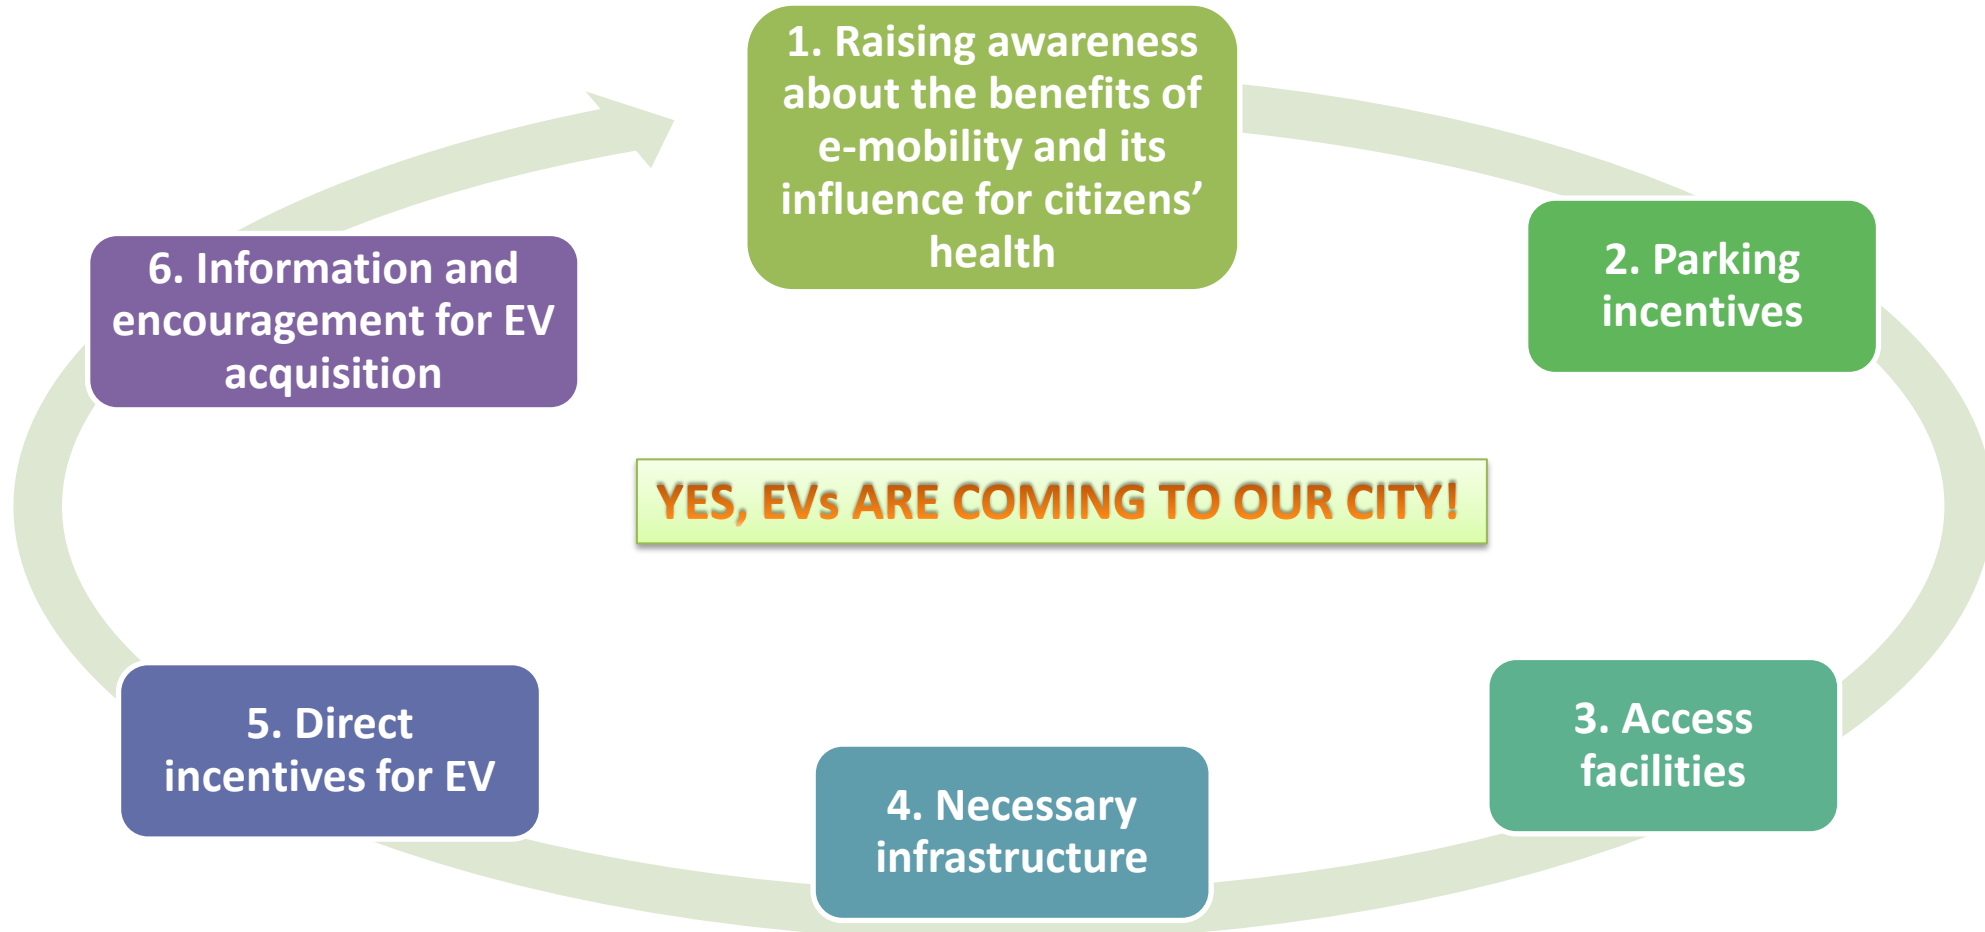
1. Raising awareness about the benefits of e-mobility and its influence for citizens' health

2. Parking incentives

3. Access facilities

4. Necessary infrastructure

5. Direct incentives for EV

6. Information and encouragement for EV acquisition

YES, EVs ARE COMING TO OUR CITY!